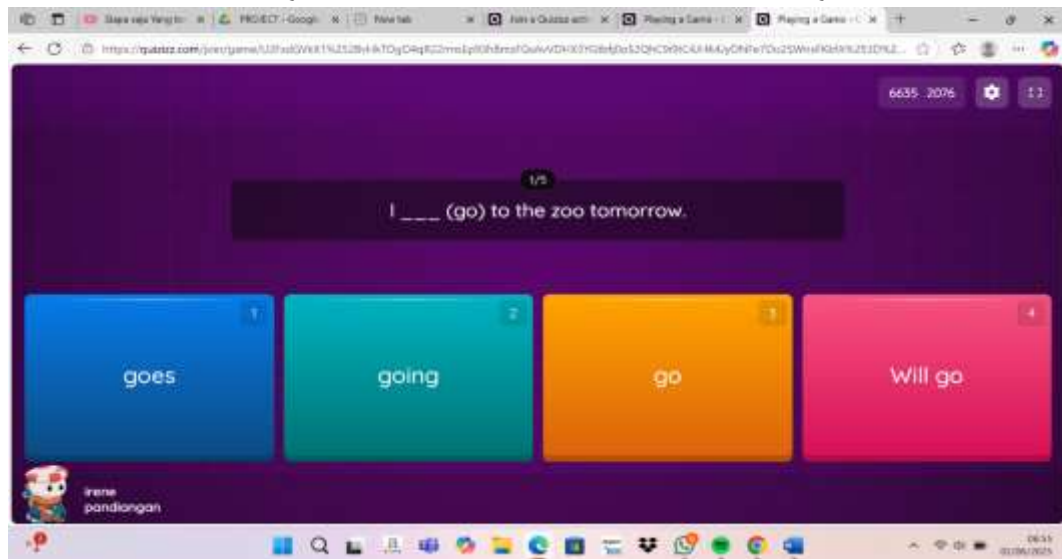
Siapa saja Yang ter | PROJECT - Googl | New tab | Join a Quizizz acti | Playing a Game - | Playing a Game -

https://quizizz.com/join/game/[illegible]

6635 2076

1/5

I ___ (go) to the zoo tomorrow.

1
goes

2
going

3
go

4
Will go

irene pandiangan

09:53
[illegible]